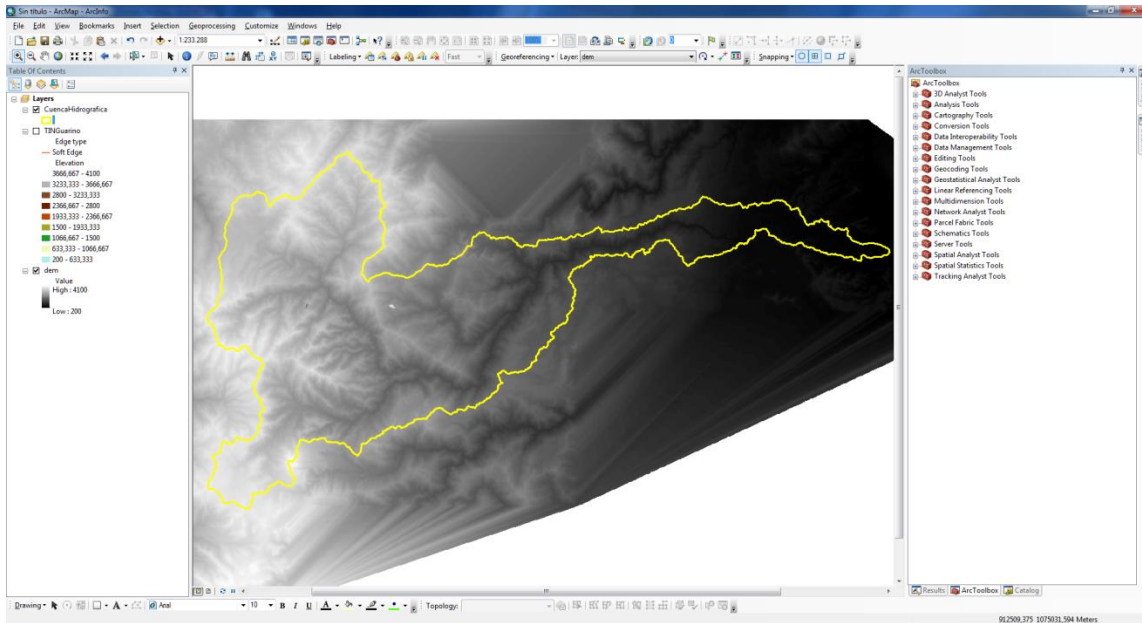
Sin titulo - ArcMap - ArcInfo

File Edit View Bookmarks Insert Selection Geoprocessing Customize Windows Help

1:233.288

Labeling Fast Georeferencing Layer: dem Snapping

Table Of Contents

Layers
CuencaHidrografica
TINGuarino
Edge type
Soft Edge
Elevation
3666,667 - 4100
3233,333 - 3666,667
2800 - 3233,333
2366,667 - 2800
1933,333 - 2366,667
1500 - 1933,333
1066,667 - 1500
633,333 - 1066,667
200 - 633,333
dem
Value
High : 4100
Low : 200

ArcToolbox
ArcToolbox
3D Analyst Tools
Analysis Tools
Cartography Tools
Conversion Tools
Data Interoperability Tools
Data Management Tools
Editing Tools
Geocoding Tools
Geostatistical Analyst Tools
Linear Referencing Tools
Multidimension Tools
Network Analyst Tools
Parcel Fabric Tools
Schematics Tools
Server Tools
Spatial Analyst Tools
Spatial Statistics Tools
Tracking Analyst Tools

Results ArcToolbox Catalog

Drawing Arial 10 B I U A Topology:

912509,375 1075031,594 Meters